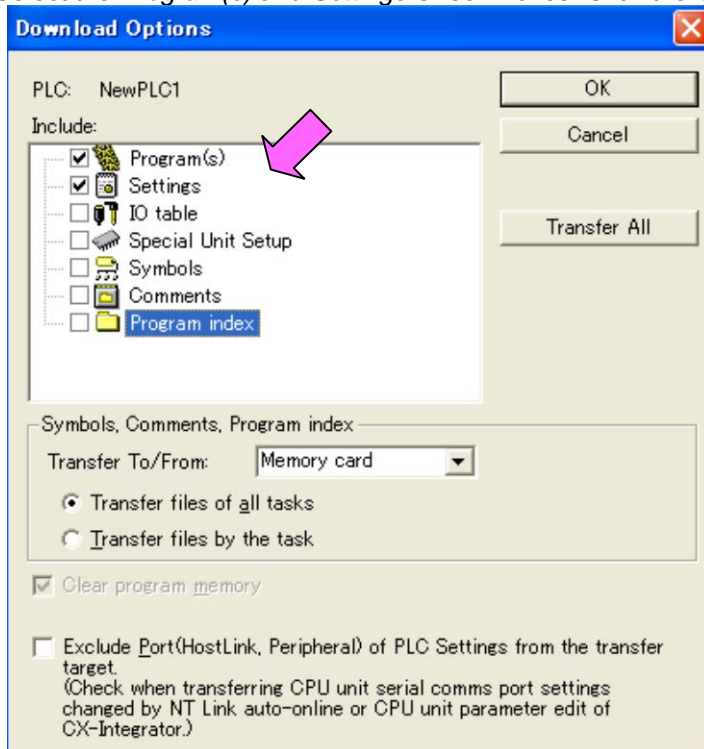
Download Options

PLC: NewPLC1

Include:

Program(s)
Settings
IO table
Special Unit Setup
Symbols
Comments
Program index

OK

Cancel

Transfer All

Symbols, Comments, Program index

Transfer To/From: Memory card

Transfer files of all tasks

Transfer files by the task

Clear program memory

Exclude Port(HostLink, Peripheral) of PLC Settings from the transfer target.
(Check when transferring CPU unit serial comms port settings changed by NT Link auto-online or CPU unit parameter edit of CX-Integrator.)